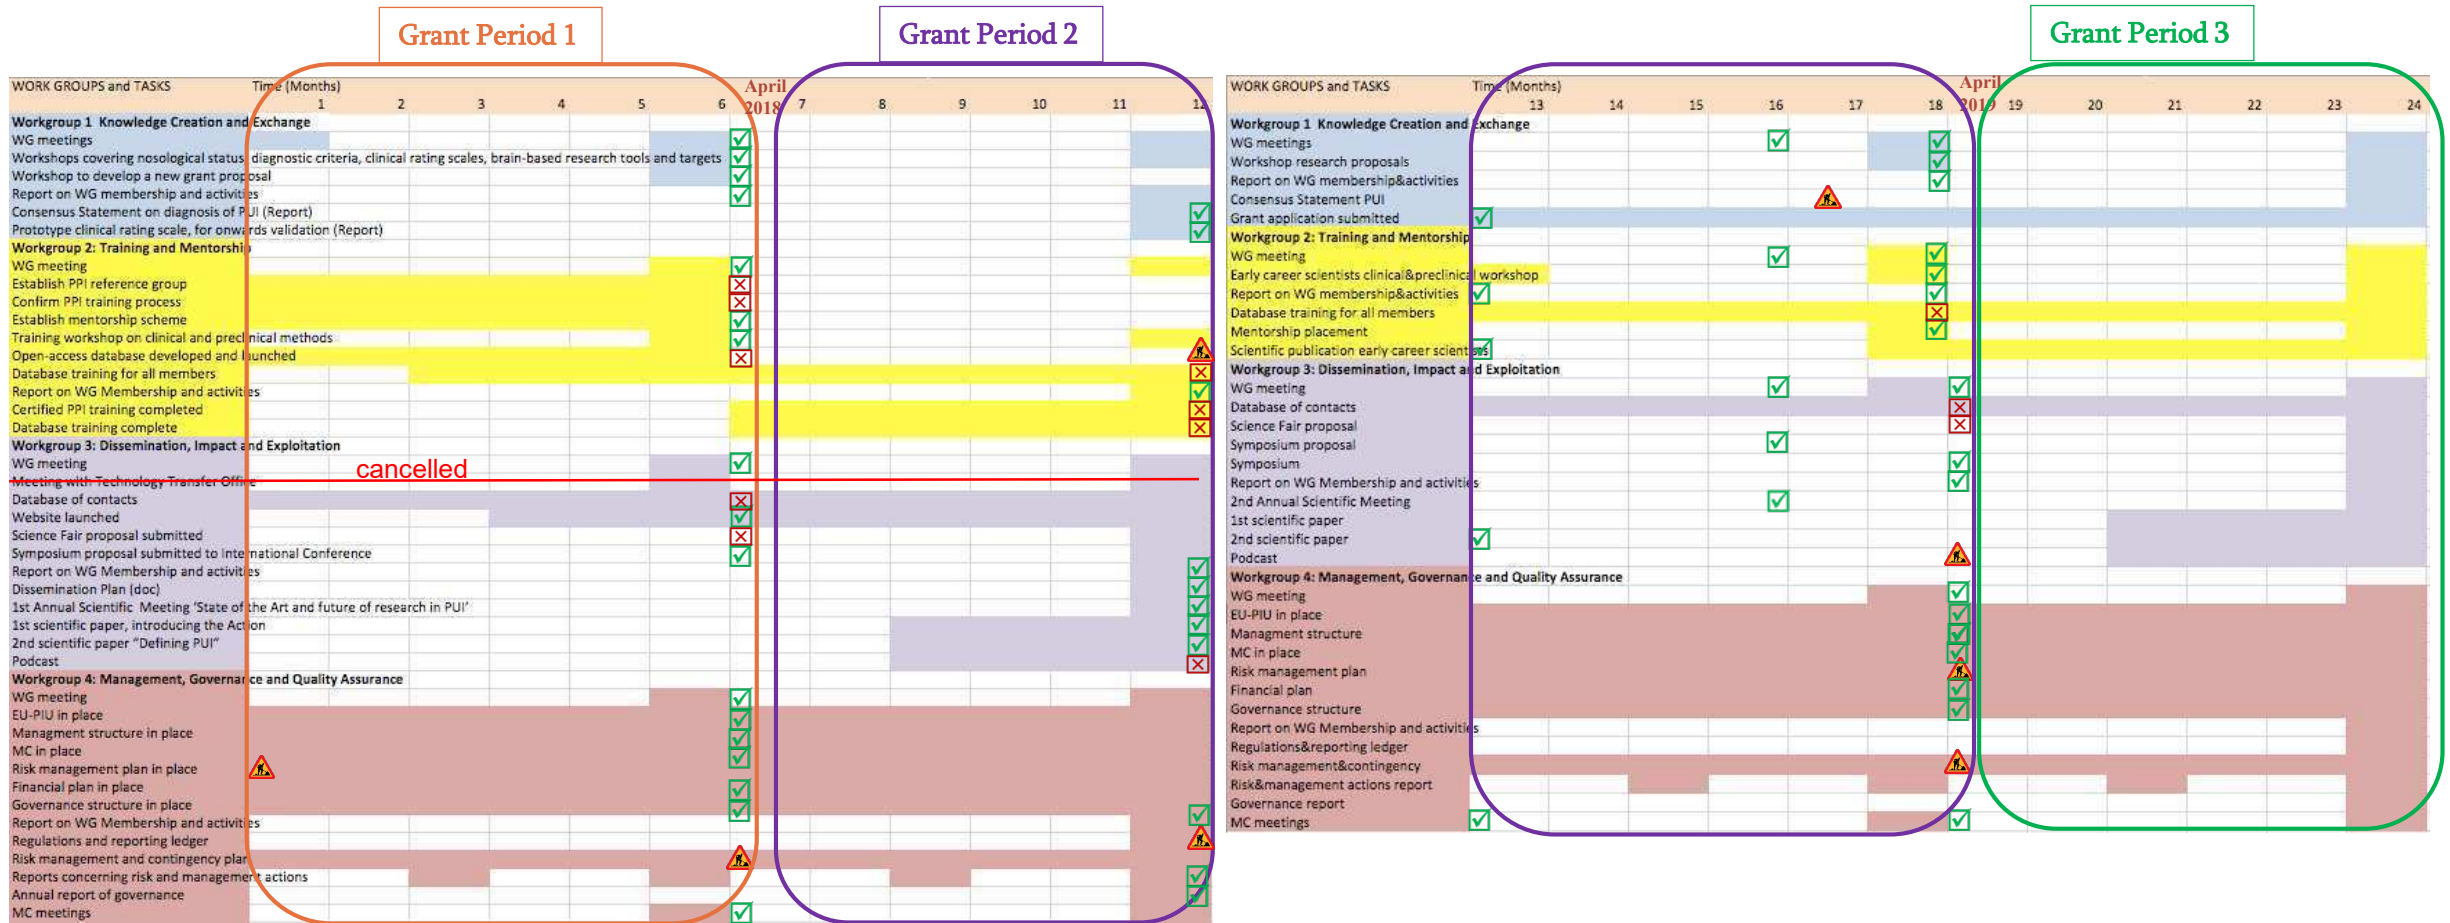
Grant Period 1

Grant Period 2

Grant Period 3

WORK GROUPS and TASKS Time (Months)
1 2 3 4 5 6 April 2018 7 8 9 10 11 12

Workgroup 1 Knowledge Creation and Exchange
WG meetings
Workshops covering nosological status, diagnostic criteria, clinical rating scales, brain-based research tools and targets
Workshop to develop a new grant proposal
Report on WG membership and activities
Consensus Statement on diagnosis of PUI (Report)
Prototype clinical rating scale, for onwards validation (Report)
Workgroup 2: Training and Mentorship
WG meeting
Establish PPI reference group
Confirm PPI training process
Establish mentorship scheme
Training workshop on clinical and preclinical methods
Open-access database developed and launched
Database training for all members
Report on WG Membership and activities
Certified PPI training completed
Database training complete
Workgroup 3: Dissemination, Impact and Exploitation
WG meeting
cancelled
Meeting with Technology Transfer Office
Database of contacts
Website launched
Science Fair proposal submitted
Symposium proposal submitted to International Conference
Report on WG Membership and activities
Dissemination Plan (doc)
1st Annual Scientific Meeting 'State of the Art and future of research in PUI'
1st scientific paper, introducing the Action
2nd scientific paper "Defining PUI"
Podcast
Workgroup 4: Management, Governance and Quality Assurance
WG meeting
EU-PIU in place
Managment structure in place
MC in place
Risk management plan in place
Financial plan in place
Governance structure in place
Report on WG Membership and activities
Regulations and reporting ledger
Risk management and contingency plan
Reports concerning risk and management actions
Annual report of governance
MC meetings

WORK GROUPS and TASKS Time (Months)
13 14 15 16 17 18 April 2019 19 20 21 22 23 24

Workgroup 1 Knowledge Creation and Exchange
WG meetings
Workshop research proposals
Report on WG membership&activities
Consensus Statement PUI
Grant application submitted
Workgroup 2: Training and Mentorship
WG meeting
Early career scientists clinical&preclinical workshop
Report on WG membership&activities
Database training for all members
Mentorship placement
Scientific publication early career scientists
Workgroup 3: Dissemination, Impact and Exploitation
WG meeting
Database of contacts
Science Fair proposal
Symposium proposal
Symposium
Report on WG Membership and activities
2nd Annual Scientific Meeting
1st scientific paper
2nd scientific paper
Podcast
Workgroup 4: Management, Governance and Quality Assurance
WG meeting
EU-PIU in place
Managment structure
MC in place
Risk management plan
Financial plan
Governance structure
Report on WG Membership and activities
Regulations&reporting ledger
Risk management&contingency
Risk&management actions report
Governance report
MC meetings